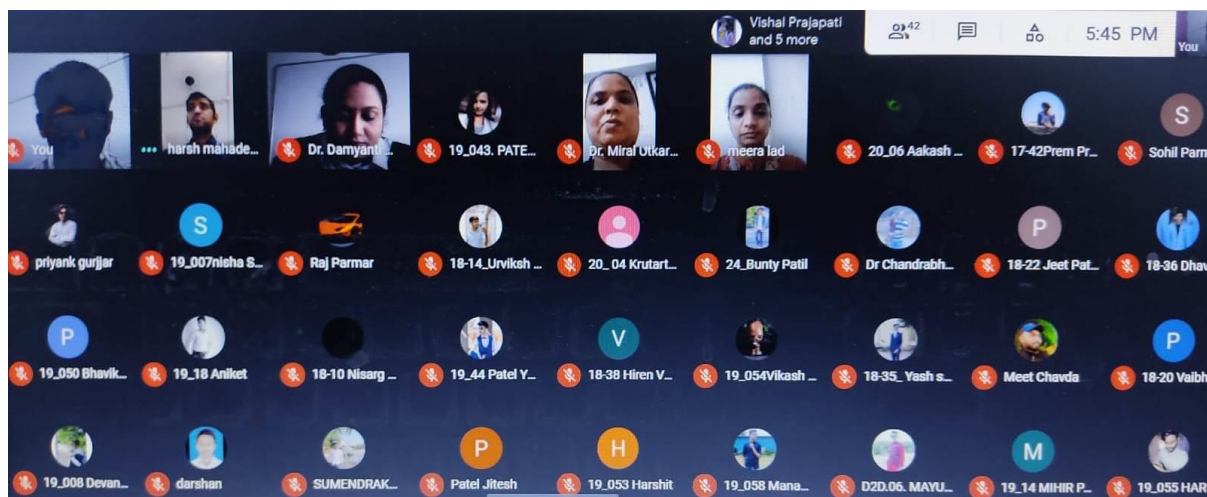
Vishal Prajapati and 5 more

42

5:45 PM

You

You

harsh mahade...

Dr. Damyanti...

19_043. PATE...

Dr. Miral Utkar...

meera lad

20_06 Aakash ...

17-42Prem Pr...

S

Sohil Parm

priyank gurjjar

S

19_007nisha S...

Raj Parmar

18-14_Urviksh ...

20_ 04 Krutart...

24_Bunty Patil

Dr Chandrabh...

P

18-22 Jeet Pat...

18-36 Dhav

P

19_050 Bhavik...

19_18 Aniket

18-10 Nisarg ...

19_44 Patel Y...

V

18-38 Hiren V...

19_054Vikash ...

18-35_ Yash s...

Meet Chavda

P

18-20 Vaibh

19_008 Devan...

darshan

SUMENDRAK...

P

Patel Jitesh

H

19_053 Harshit

19_058 Mana...

D2D.06. MAYU...

M

19_14 MIHIR P...

19_055 HAR